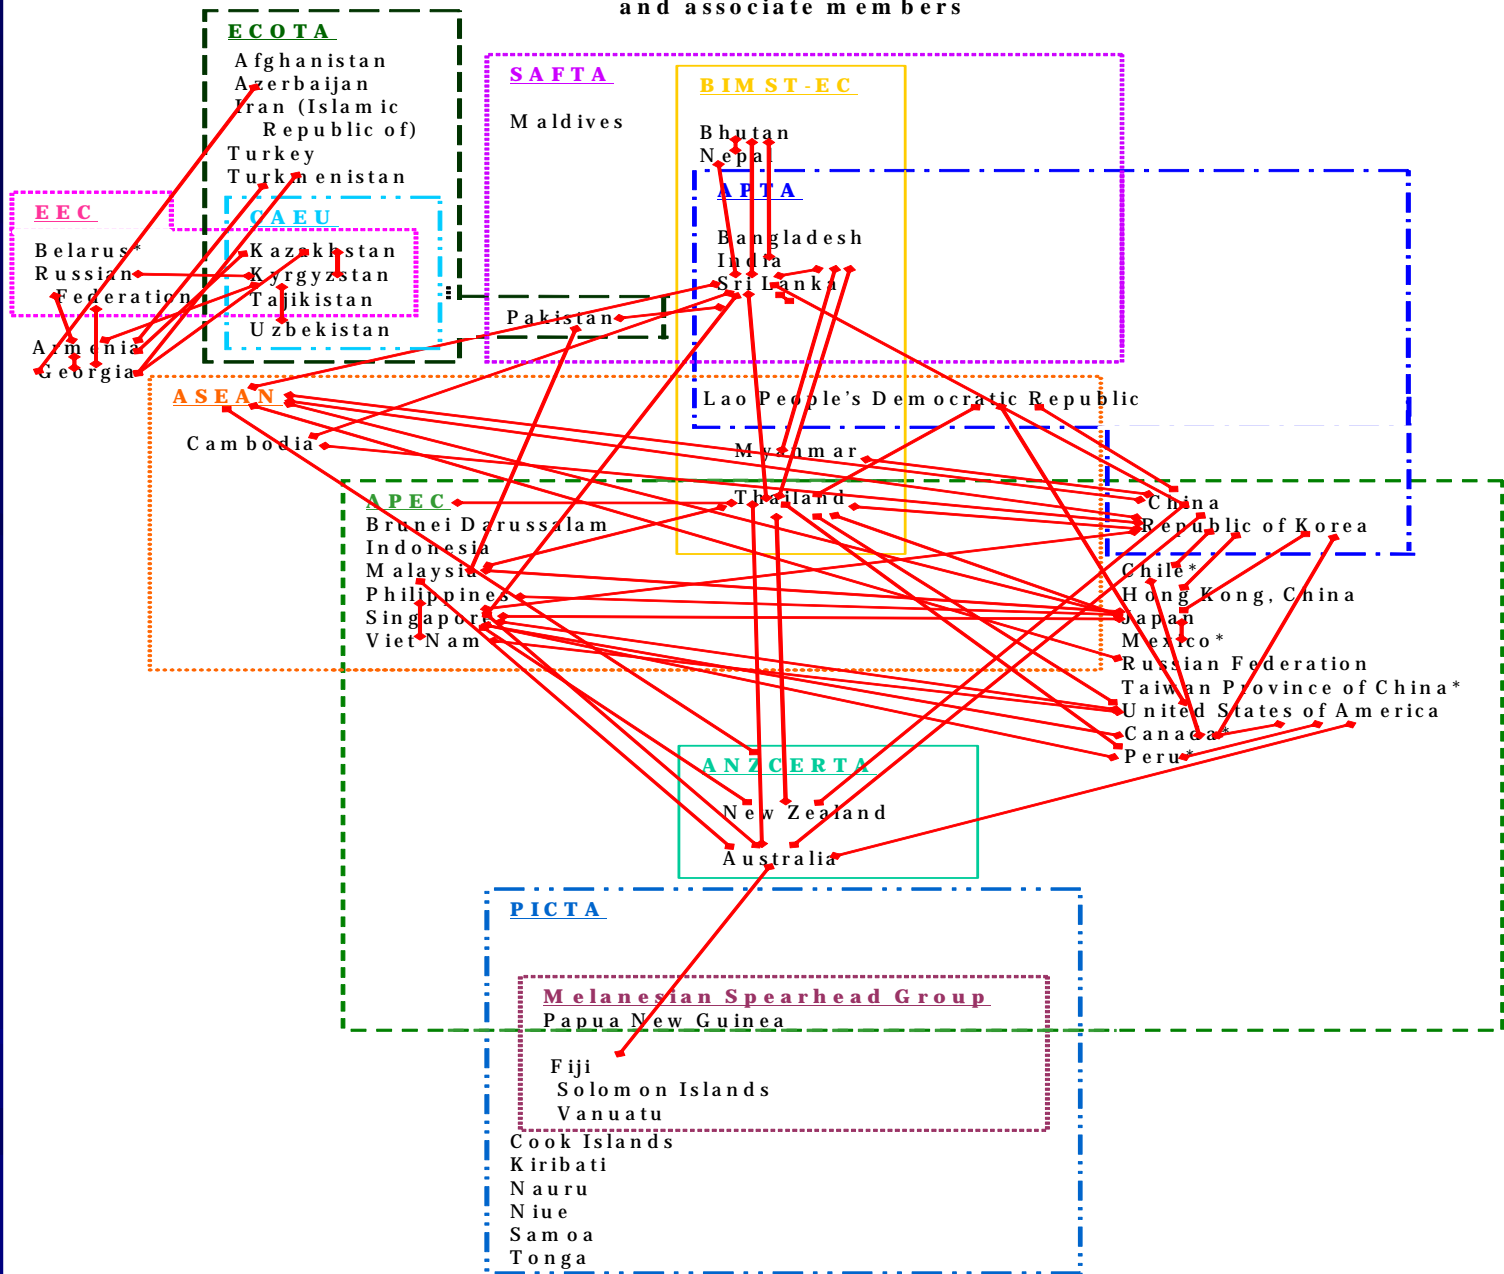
and associate members

ECOTA
Afghanistan
Azerbaijan
Iran (Islamic Republic of)
Turkey
Turkmenistan

SAFTA
Maldives

BIMST-EC
Bhutan
Nepal

EEC
Belarus*
Russian Federation

CAEU
Kazakhstan
Kyrgyzstan
Tajikistan
Uzbekistan

Armenia
Georgia

APTA
Bangladesh
India
Sri Lanka

Pakistan

ASEAN
Cambodia

Lao People's Democratic Republic

Myanmar
Thailand

China
Republic of Korea

APEC
Brunei Darussalam
Indonesia
Malaysia
Philippines
Singapore
Viet Nam

Chile*
Hong Kong, China
Japan
Mexico*
Russian Federation
Taiwan Province of China*
United States of America
Canada*
Peru*

ANZCERTA
New Zealand
Australia

PICTA

Melanesian Spearhead Group
Papua New Guinea
Fiji
Solomon Islands
Vanuatu

Cook Islands
Kiribati
Nauru
Niue
Samoa
Tonga